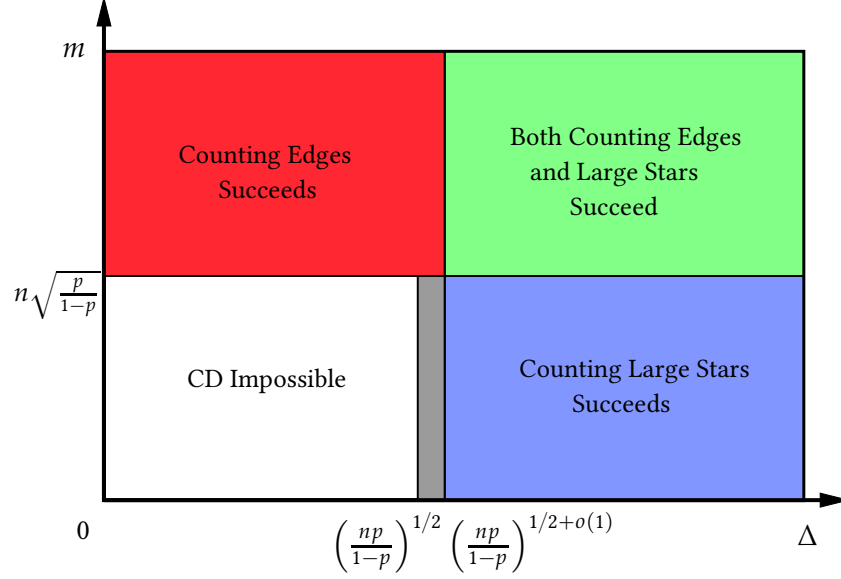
$m$

Counting Edges Succeeds

Both Counting Edges and Large Stars Succeed

$n\sqrt{\frac{p}{1-p}}$

CD Impossible

Counting Large Stars Succeeds

0

$\left(\frac{np}{1-p}\right)^{1/2}$ $\left(\frac{np}{1-p}\right)^{1/2+o(1)}$

$\Delta$